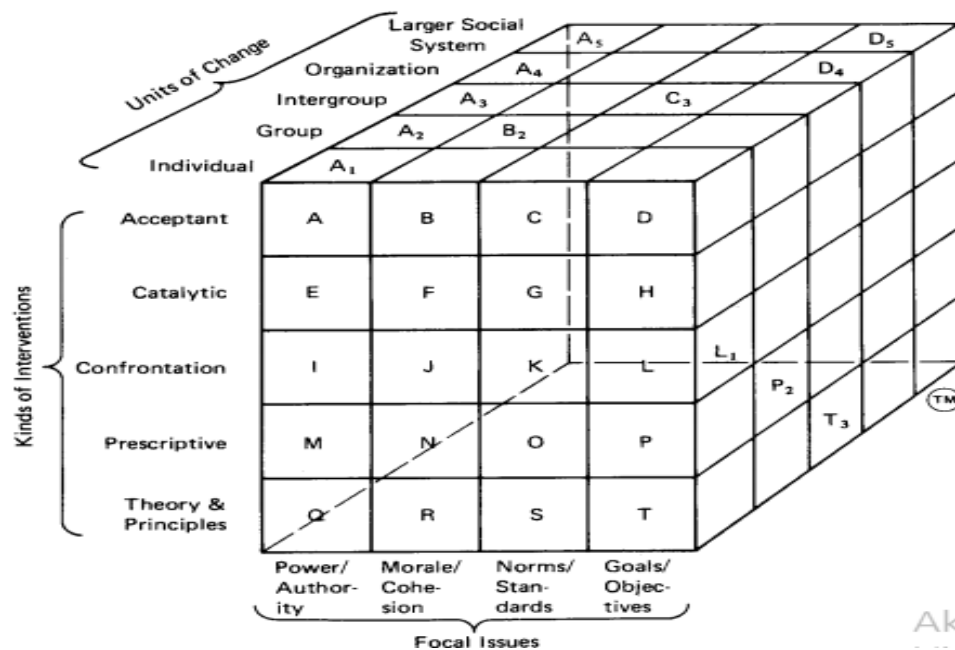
Units of Change

Larger Social System
Organization
Intergroup
Group
Individual

$A_5$ $D_5$
$A_4$ $D_4$
$A_3$ $C_3$
$A_2$ $B_2$
$A_1$

Kinds of Interventions

Acceptant
Catalytic
Confrontation
Prescriptive
Theory & Principles

| A | B | C | D |
|---|---|---|---|
| E | F | G | H |
| I | J | K | L |
| M | N | O | P |
| Q | R | S | T |

$L_1$
$P_2$
$T_3$
TM

Power/ Authority
Morale/ Cohesion
Norms/ Standards
Goals/ Objectives

Focal Issues

Ak